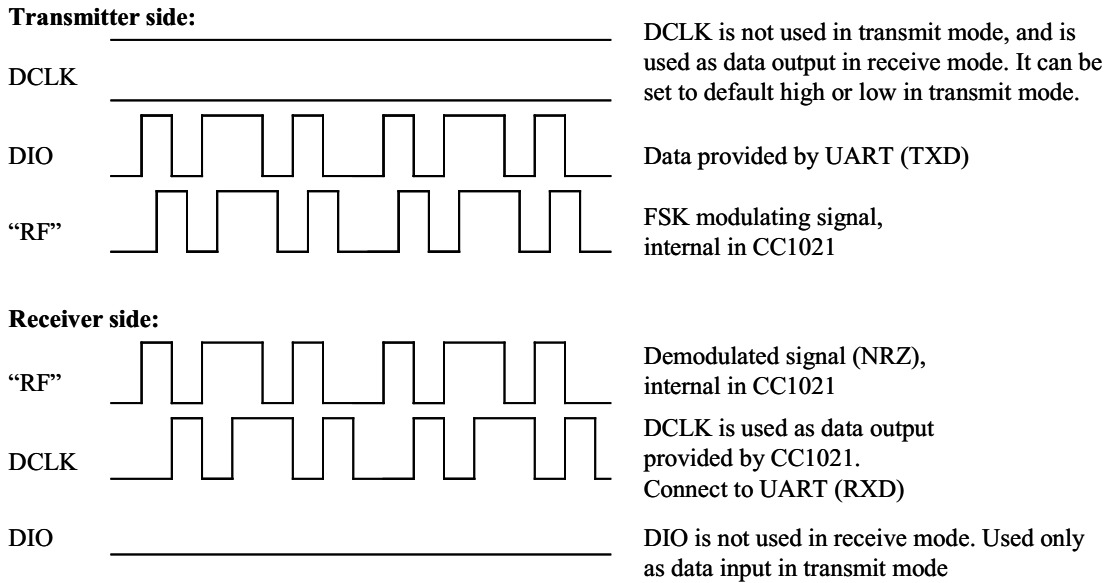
**Transmitter side:**

DCLK

DCLK is not used in transmit mode, and is used as data output in receive mode. It can be set to default high or low in transmit mode.

DIO

Data provided by UART (TXD)

“RF”

FSK modulating signal, internal in CC1021

**Receiver side:**

“RF”

Demodulated signal (NRZ), internal in CC1021

DCLK

DCLK is used as data output provided by CC1021. Connect to UART (RXD)

DIO

DIO is not used in receive mode. Used only as data input in transmit mode